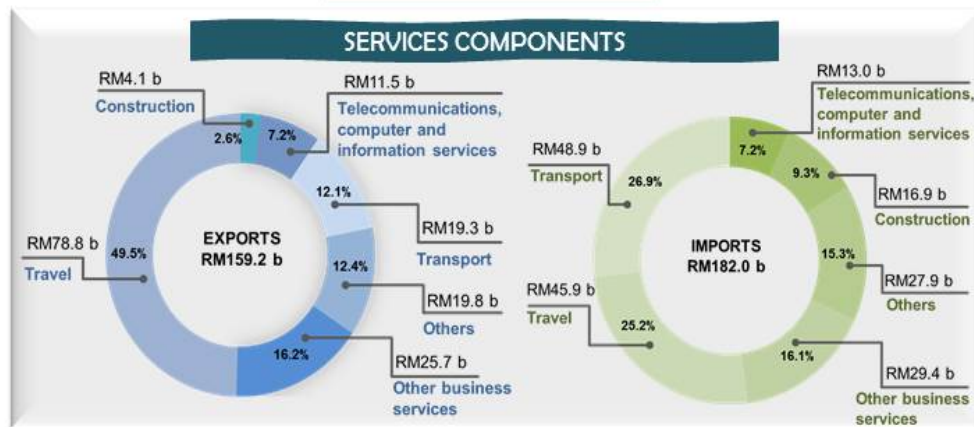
SERVICES COMPONENTS

EXPORTS
RM159.2 b

RM4.1 b
Construction
2.6%

RM11.5 b
Telecommunications, computer and information services
7.2%

12.1%
RM19.3 b
Transport

12.4%
RM19.8 b
Others

16.2%
RM25.7 b
Other business services

RM78.8 b
Travel
49.5%

IMPORTS
RM182.0 b

RM13.0 b
Telecommunications, computer and information services
7.2%

9.3%
RM16.9 b
Construction

15.3%
RM27.9 b
Others

16.1%
RM29.4 b
Other business services

RM48.9 b
Transport
26.9%

RM45.9 b
Travel
25.2%